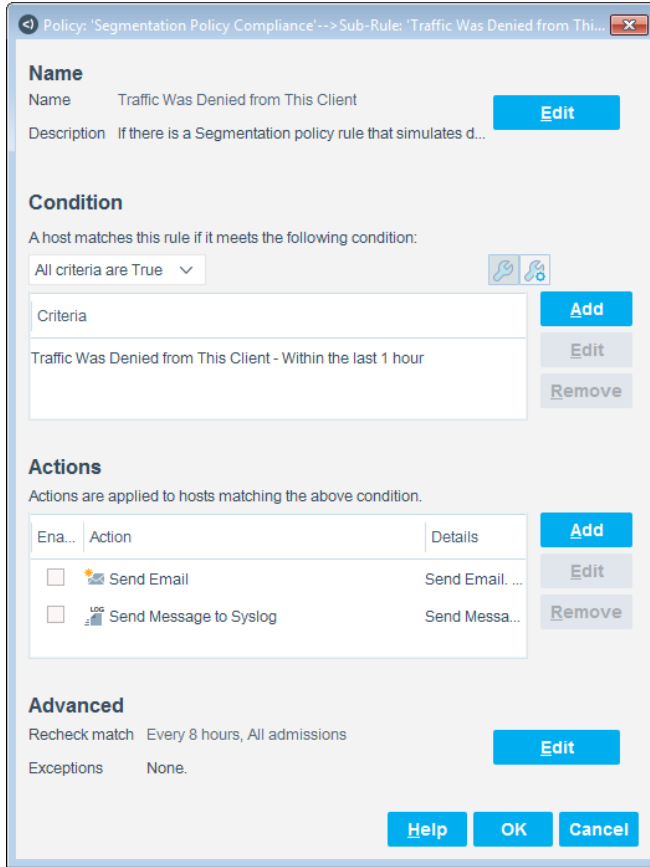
Policy: 'Segmentation Policy Compliance'-->Sub-Rule: 'Traffic Was Denied from Thi...

Name

Name Traffic Was Denied from This Client

Description If there is a Segmentation policy rule that simulates d...

Edit

Condition

A host matches this rule if it meets the following condition:

All criteria are True

| Criteria |
|---|
| Traffic Was Denied from This Client - Within the last 1 hour |

Add

Edit

Remove

Actions

Actions are applied to hosts matching the above condition.

| Ena... | Action | Details |
|---|---|---|
| | Send Email | Send Email. ... |
| | Send Message to Syslog | Send Messa... |

Add

Edit

Remove

Advanced

Recheck match Every 8 hours, All admissions

Exceptions None.

Edit

Help OK Cancel